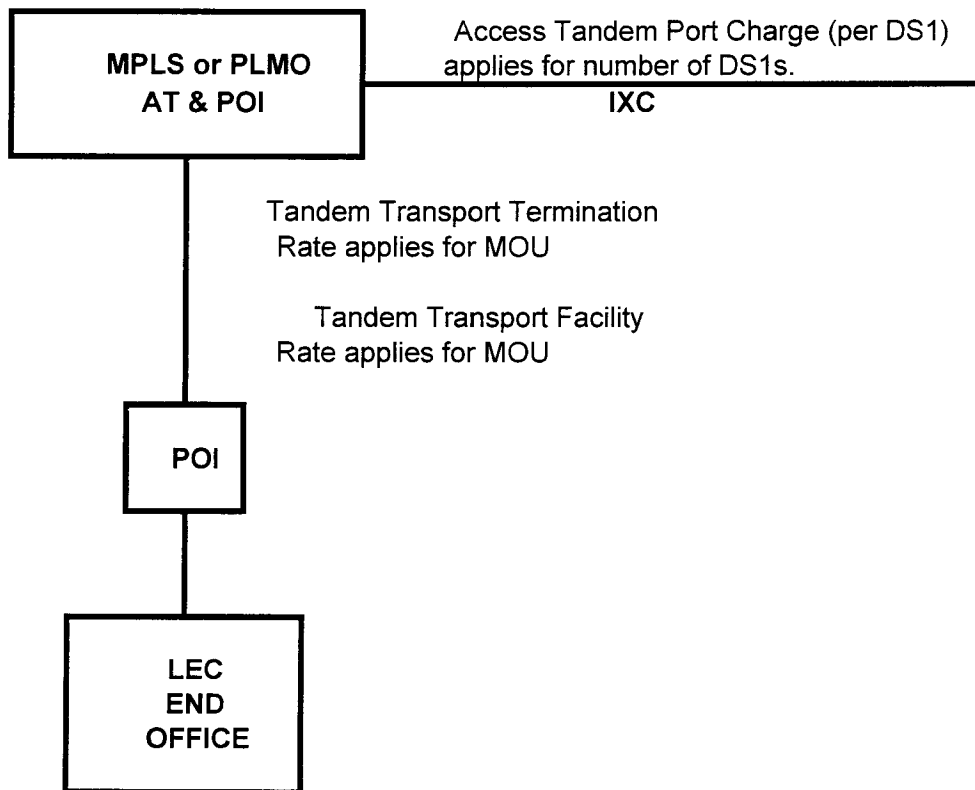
MPLS or PLMO
AT & POI

Access Tandem Port Charge (per DS1) applies for number of DS1s.

IXC

Tandem Transport Termination Rate applies for MOU

Tandem Transport Facility Rate applies for MOU

POI

LEC
END
OFFICE